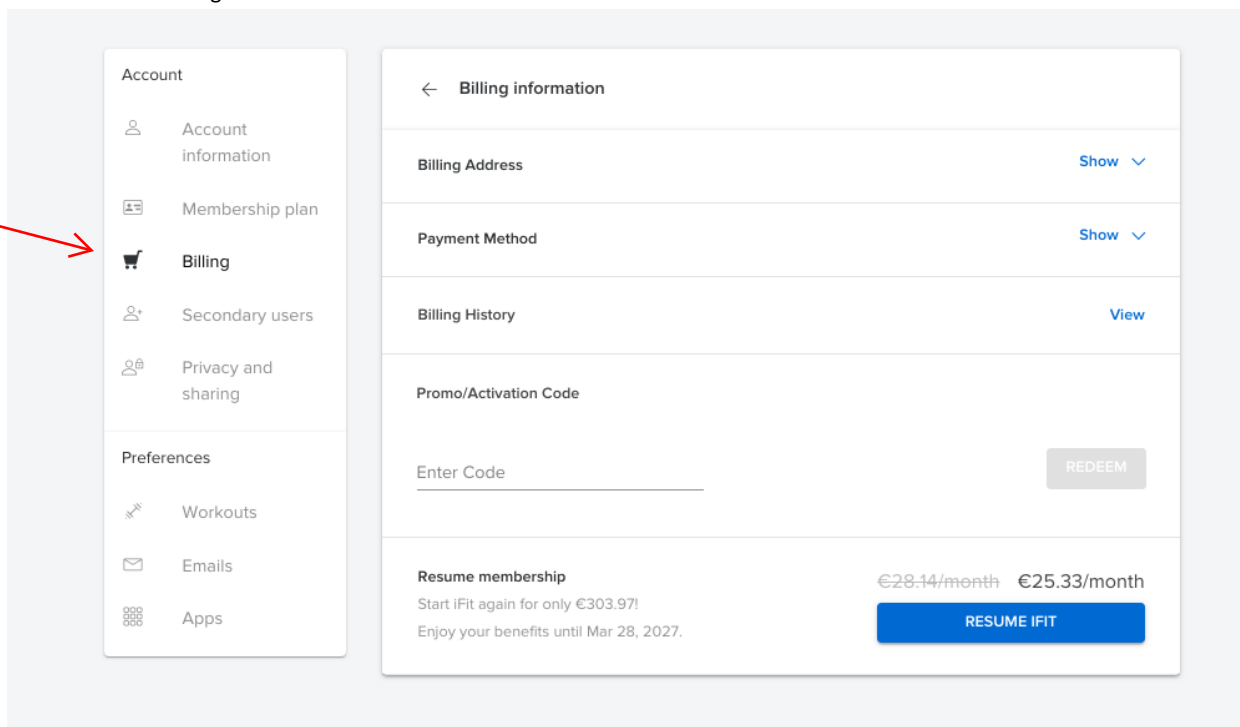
Account

Account information

Membership plan

Billing

Secondary users

Privacy and sharing

Preferences

Workouts

Emails

Apps

← Billing information

Billing Address Show

Payment Method Show

Billing History View

Promo/Activation Code

Enter Code

REDEEM

Resume membership

Start iFit again for only €303.97!

Enjoy your benefits until Mar 28, 2027.

~~€28.14/month~~ €25.33/month

RESUME IFIT